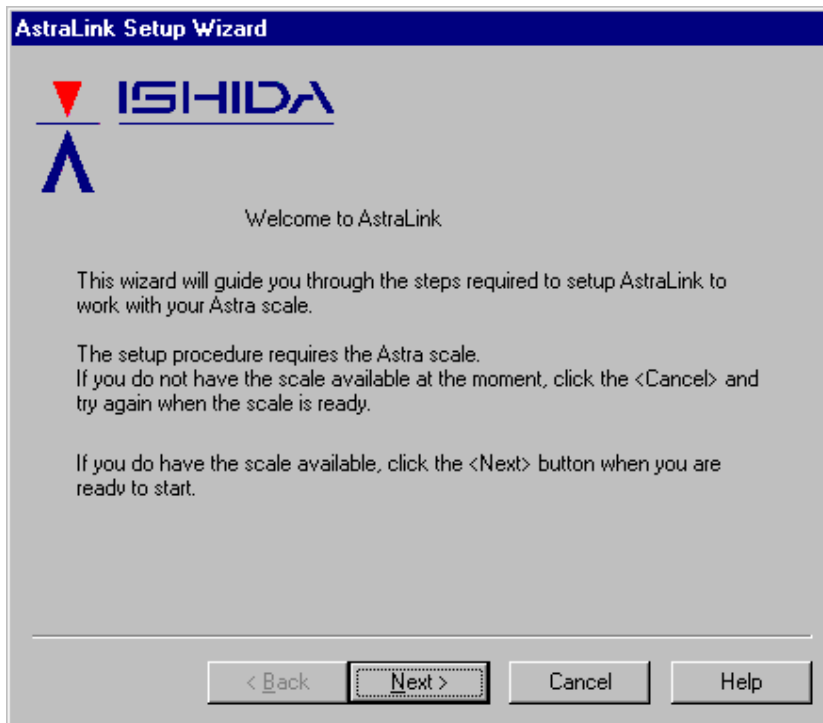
AstraLink Setup Wizard

ISHIDA

Welcome to AstraLink

This wizard will guide you through the steps required to setup AstraLink to work with your Astra scale.

The setup procedure requires the Astra scale.
If you do not have the scale available at the moment, click the <Cancel> and try again when the scale is ready.

If you do have the scale available, click the <Next> button when you are ready to start.

< Back | Next > | Cancel | Help